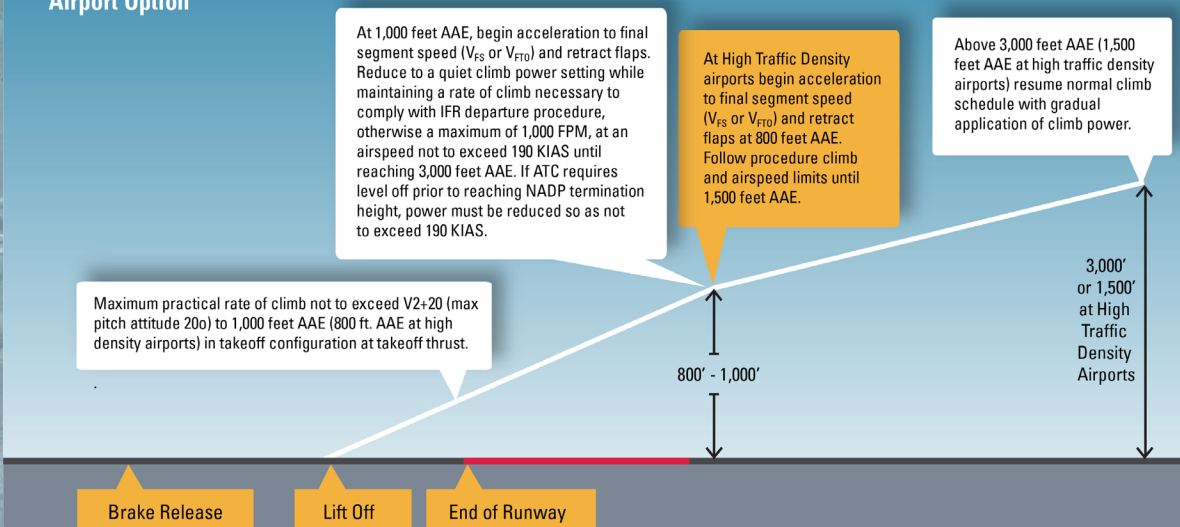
Airport Option

At 1,000 feet AAE, begin acceleration to final segment speed ($V_{FS}$ or $V_{FTO}$) and retract flaps. Reduce to a quiet climb power setting while maintaining a rate of climb necessary to comply with IFR departure procedure, otherwise a maximum of 1,000 FPM, at an airspeed not to exceed 190 KIAS until reaching 3,000 feet AAE. If ATC requires level off prior to reaching NADP termination height, power must be reduced so as not to exceed 190 KIAS.

At High Traffic Density airports begin acceleration to final segment speed ($V_{FS}$ or $V_{FTO}$) and retract flaps at 800 feet AAE. Follow procedure climb and airspeed limits until 1,500 feet AAE.

Above 3,000 feet AAE (1,500 feet AAE at high traffic density airports) resume normal climb schedule with gradual application of climb power.

Maximum practical rate of climb not to exceed V2+20 (max pitch attitude 20o) to 1,000 feet AAE (800 ft. AAE at high density airports) in takeoff configuration at takeoff thrust.

.

800′ - 1,000′

3,000′ or 1,500′ at High Traffic Density Airports

Brake Release

Lift Off

End of Runway